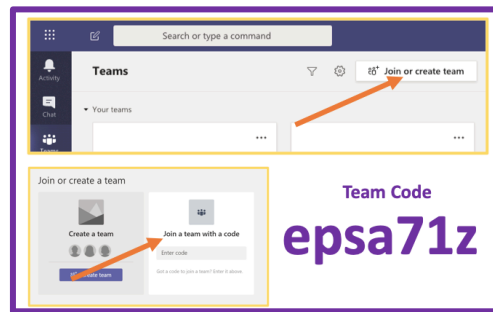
Search or type a command

Activity

Chat

Teams

Teams

Join or create team

Your teams

...

...

Join or create a team

Create a team

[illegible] create team

Join a team with a code

Enter code

Got a code to join a team? Enter it above.

Team Code

epsa71z